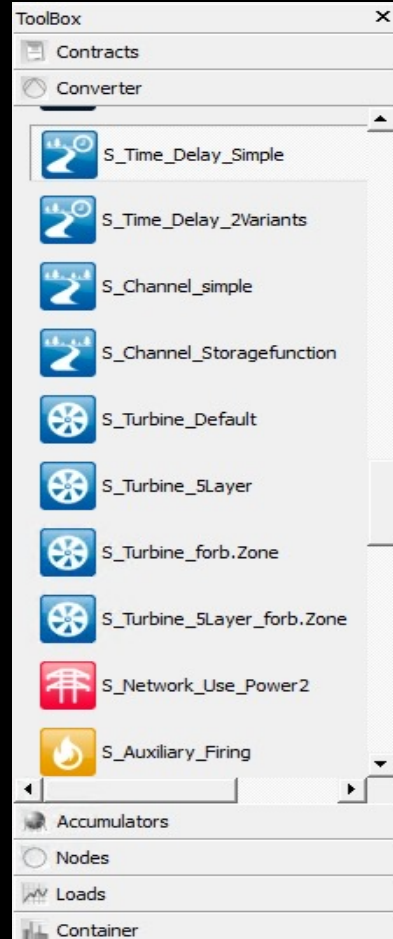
ToolBox ×

Contracts

Converter

S_Time_Delay_Simple

S_Time_Delay_2Variants

S_Channel_simple

S_Channel_Storagefunction

S_Turbine_Default

S_Turbine_5Layer

S_Turbine_forb.Zone

S_Turbine_5Layer_forb.Zone

S_Network_Use_Power2

S_Auxiliary_Firing

Accumulators

Nodes

Loads

Container